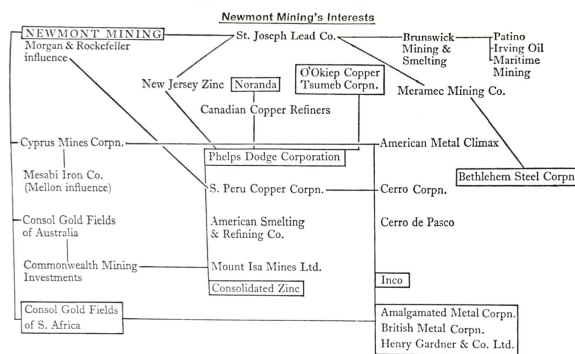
Newmont Mining's Interests

NEWMONT MINING
Morgan & Rockefeller influence

St. Joseph Lead Co.

Brunswick Mining & Smelting

Patino
Irving Oil
Maritime Mining

New Jersey Zinc

Noranda

O'Okiep Copper
Tsumeb Corpn.

Meramec Mining Co.

Canadian Copper Refiners

Cyprus Mines Corpn.

Phelps Dodge Corporation

American Metal Climax

Mesabi Iron Co.
(Mellon influence)

S. Peru Copper Corpn.

Cerro Corpn.

Bethlehem Steel Corpn

Consol Gold Fields of Australia

American Smelting & Refining Co.

Cerro de Pasco

Commonwealth Mining Investments

Mount Isa Mines Ltd.

Consolidated Zinc

Inco

Consol Gold Fields of S. Africa

Amalgamated Metal Corpn.
British Metal Corpn.
Henry Gardner & Co. Ltd.